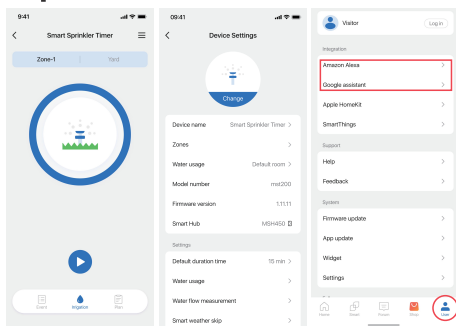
9:41

Smart Sprinkler Timer

Zone-1

Yard

Event

Irrigation

Plan

09:41

Device Settings

Change

Device name Smart Sprinkler Timer >

Zones >

Water usage Default room >

Model number mst200

Firmware version 1.11.11

Smart Hub MSH450

Settings

Default duration time 15 min >

Water usage >

Water flow measurement >

Smart weather skip >

Visitor

Log in

Integration

Amazon Alexa >

Google assistant >

Apple HomeKit >

SmartThings >

Support

Help >

Feedback >

System

Firmware update >

App update >

Widget >

Settings >

Home

Smart

Discover

Shop

User